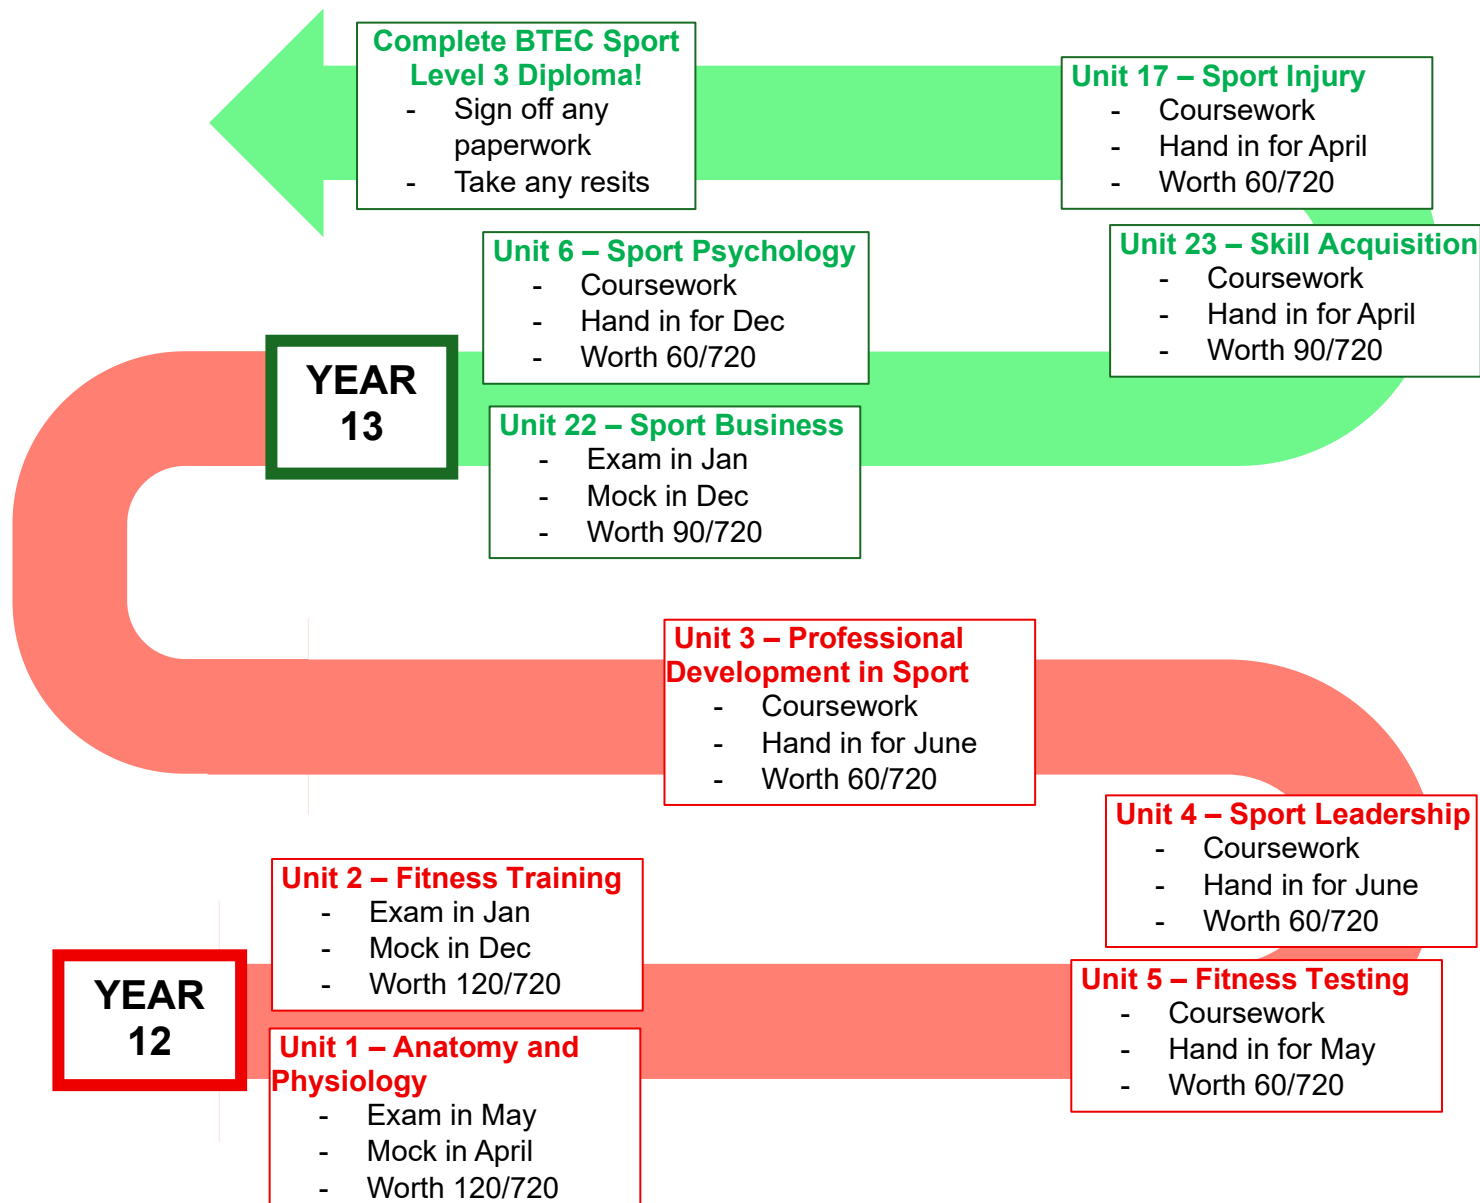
Complete BTEC Sport Level 3 Diploma!
- Sign off any paperwork
- Take any resits

Unit 17 – Sport Injury
- Coursework
- Hand in for April
- Worth 60/720

Unit 6 – Sport Psychology
- Coursework
- Hand in for Dec
- Worth 60/720

Unit 23 – Skill Acquisition
- Coursework
- Hand in for April
- Worth 90/720

YEAR 13

Unit 22 – Sport Business
- Exam in Jan
- Mock in Dec
- Worth 90/720

Unit 3 – Professional Development in Sport
- Coursework
- Hand in for June
- Worth 60/720

Unit 4 – Sport Leadership
- Coursework
- Hand in for June
- Worth 60/720

Unit 2 – Fitness Training
- Exam in Jan
- Mock in Dec
- Worth 120/720

YEAR 12

Unit 5 – Fitness Testing
- Coursework
- Hand in for May
- Worth 60/720

Unit 1 – Anatomy and Physiology
- Exam in May
- Mock in April
- Worth 120/720